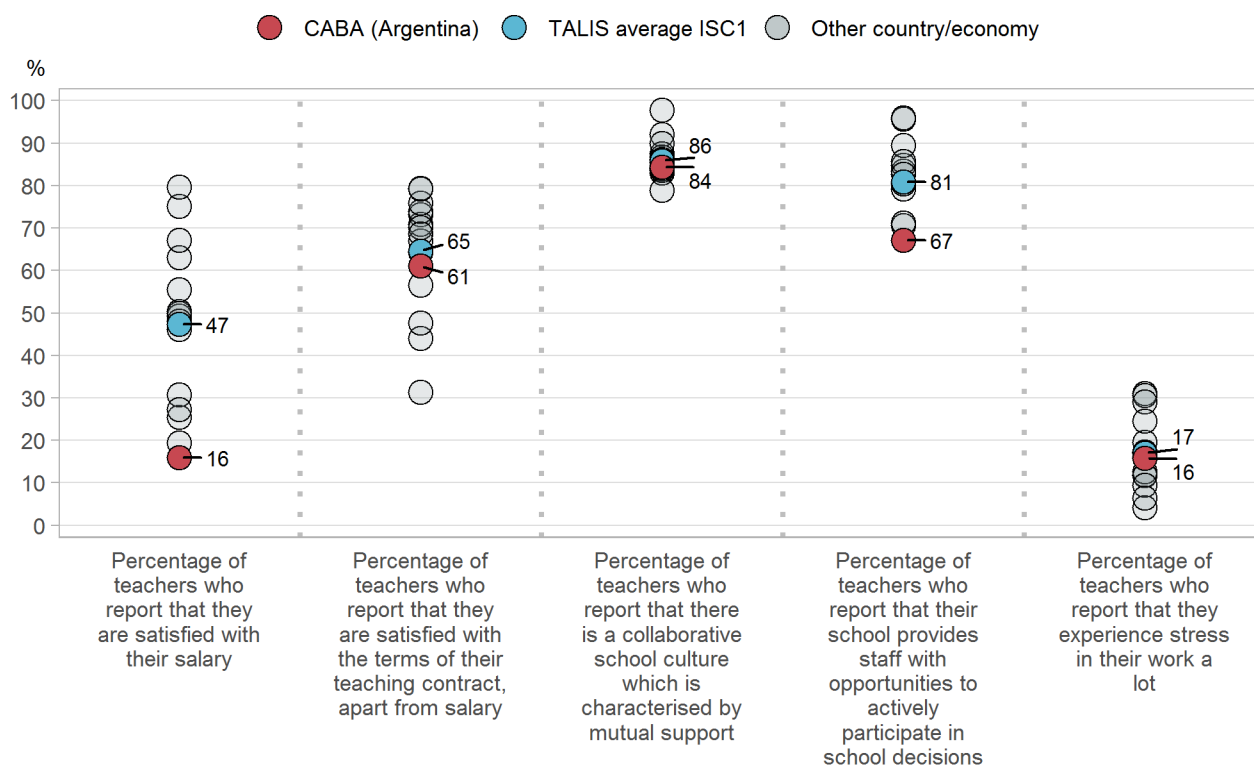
CABA (Argentina) TALIS average ISC1 Other country/economy

%

100
90
80
70
60
50
40
30
20
10
0

47
16

65
61

86
84

81
67

17
16

Percentage of teachers who report that they are satisfied with their salary

Percentage of teachers who report that they are satisfied with the terms of their teaching contract, apart from salary

Percentage of teachers who report that there is a collaborative school culture which is characterised by mutual support

Percentage of teachers who report that their school provides staff with opportunities to actively participate in school decisions

Percentage of teachers who report that they experience stress in their work a lot